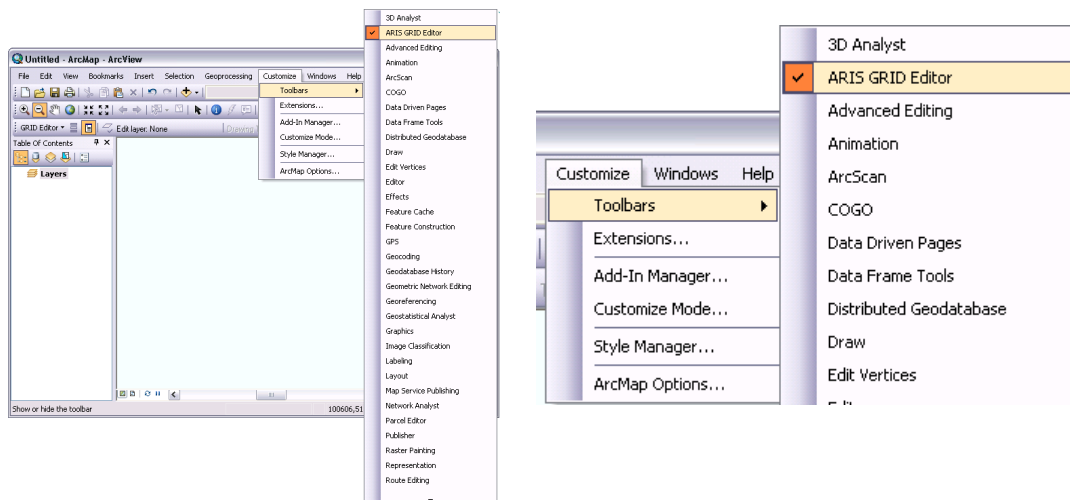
Untitled - ArcMap - ArcView

File Edit View Bookmarks Insert Selection Geoprocessing Customize Windows Help

GRID Editor ▾ Edit layer: None Drawing

Table Of Contents

Layers

Toolbars
Extensions...
Add-In Manager...
Customize Mode...
Style Manager...
ArcMap Options...

3D Analyst
ARIS GRID Editor
Advanced Editing
Animation
ArcScan
COGO
Data Driven Pages
Data Frame Tools
Distributed Geodatabase
Draw
Edit Vertices
Editor
Effects
Feature Cache
Feature Construction
GPS
Geocoding
Geodatabase History
Geometric Network Editing
Georeferencing
Geostatistical Analyst
Graphics
Image Classification
Labeling
Layout
Map Service Publishing
Network Analyst
Parcel Editor
Publisher
Raster Painting
Representation
Route Editing

Show or hide the toolbar

100606,51

Customize Windows Help

Toolbars
Extensions...
Add-In Manager...
Customize Mode...
Style Manager...
ArcMap Options...

3D Analyst
ARIS GRID Editor
Advanced Editing
Animation
ArcScan
COGO
Data Driven Pages
Data Frame Tools
Distributed Geodatabase
Draw
Edit Vertices
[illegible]